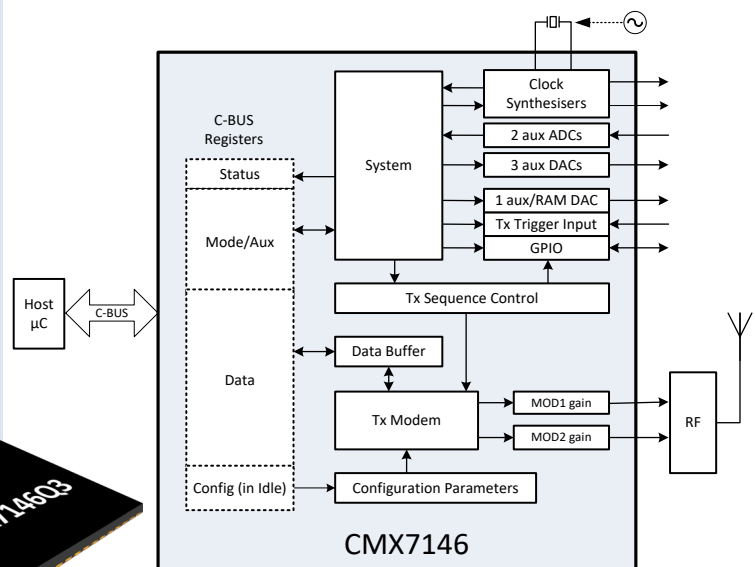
Clock Synthesisers

C-BUS Registers

System

2 aux ADCs

3 aux DACs

Status

1 aux/RAM DAC

Tx Trigger Input

Mode/Aux

GPIO

Tx Sequence Control

Host µC

C-BUS

Data Buffer

Data

Tx Modem

MOD1 gain

MOD2 gain

RF

Config (in Idle)

Configuration Parameters

7146Q3

CMX7146